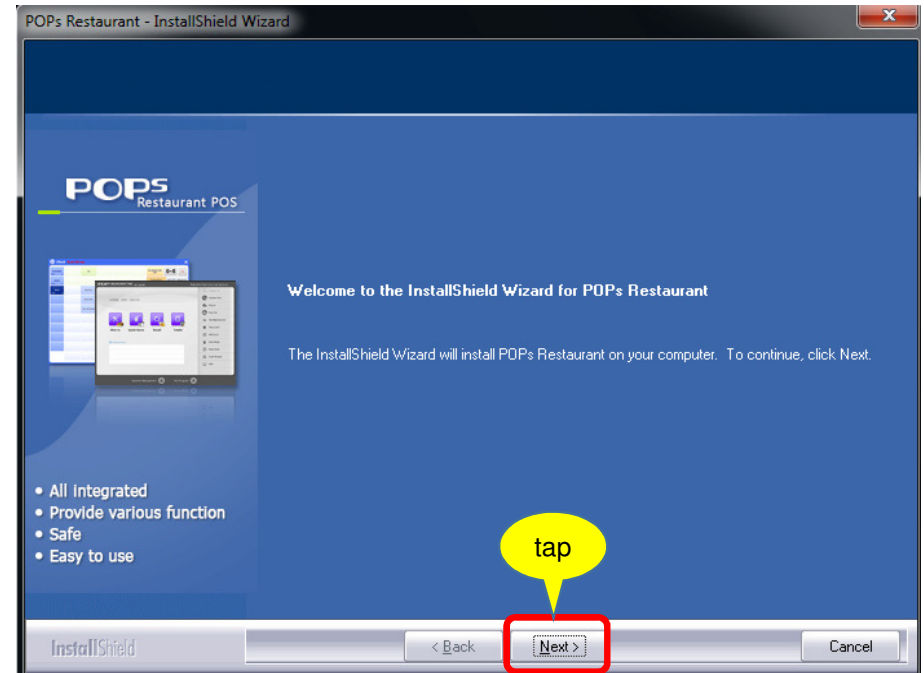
POPs Restaurant - InstallShield Wizard

POPS
Restaurant POS

Welcome to the InstallShield Wizard for POPs Restaurant

The InstallShield Wizard will install POPs Restaurant on your computer. To continue, click Next.

• All integrated
• Provide various function
• Safe
• Easy to use

tap

InstallShield

< Back

Next >

Cancel